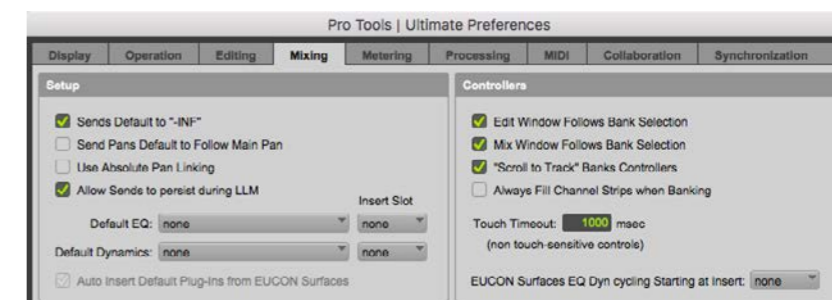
Pro Tools | Ultimate Preferences

Display Operation Editing Mixing Metering Processing MIDI Collaboration Synchronization

Setup

Sends Default to "-INF"
Send Pans Default to Follow Main Pan
Use Absolute Pan Linking
Allow Sends to persist during LLM

Insert Slot
Default EQ: none none
Default Dynamics: none none

Auto Insert Default Plug-ins from EUCON Surfaces

Controllers

Edit Window Follows Bank Selection
Mix Window Follows Bank Selection
"Scroll to Track" Banks Controllers
Always Fill Channel Strips when Banking

Touch Timeout: 1000 msec
(non touch-sensitive controls)

EUCON Surfaces EQ Dyn cycling Starting at Insert: none